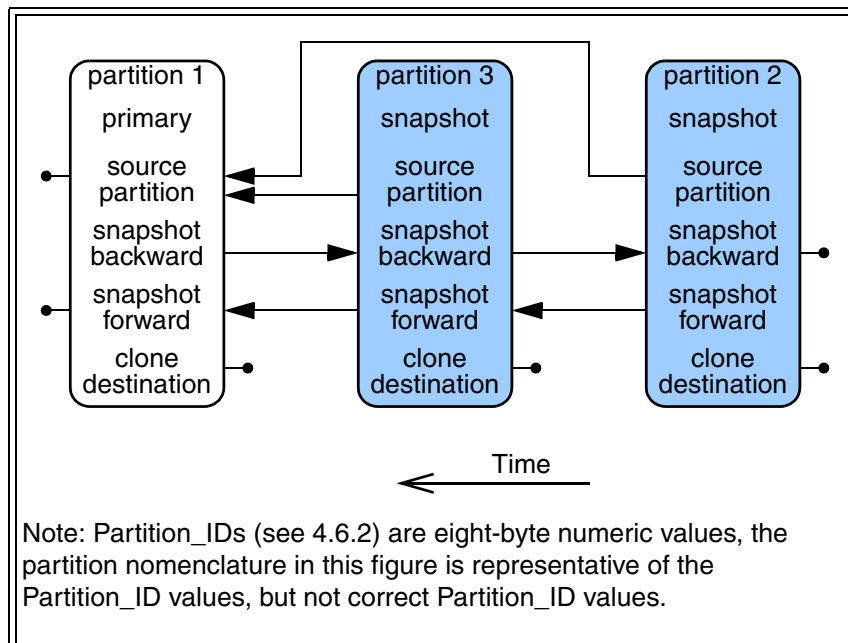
partition 1
primary
source partition
snapshot backward
snapshot forward
clone destination

partition 3
snapshot
source partition
snapshot backward
snapshot forward
clone destination

partition 2
snapshot
source partition
snapshot backward
snapshot forward
clone destination

Time

Note: Partition_IDs (see 4.6.2) are eight-byte numeric values, the partition nomenclature in this figure is representative of the Partition_ID values, but not correct Partition_ID values.